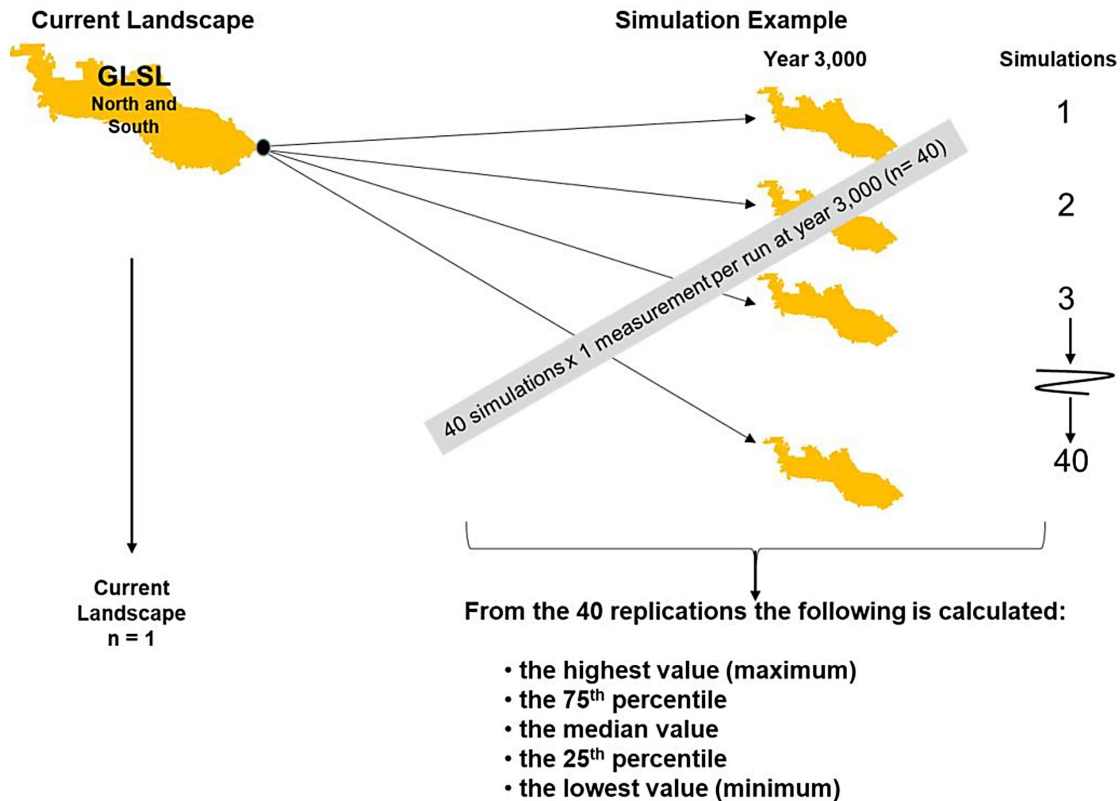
Current Landscape

GLSL
North and South

Simulation Example

Year 3,000

Simulations

1

2

3

40

40 simulations x 1 measurement per run at year 3,000 (n= 40)

Current Landscape
n = 1

From the 40 replications the following is calculated:

• the highest value (maximum)
• the 75$^{th}$ percentile
• the median value
• the 25$^{th}$ percentile
• the lowest value (minimum)